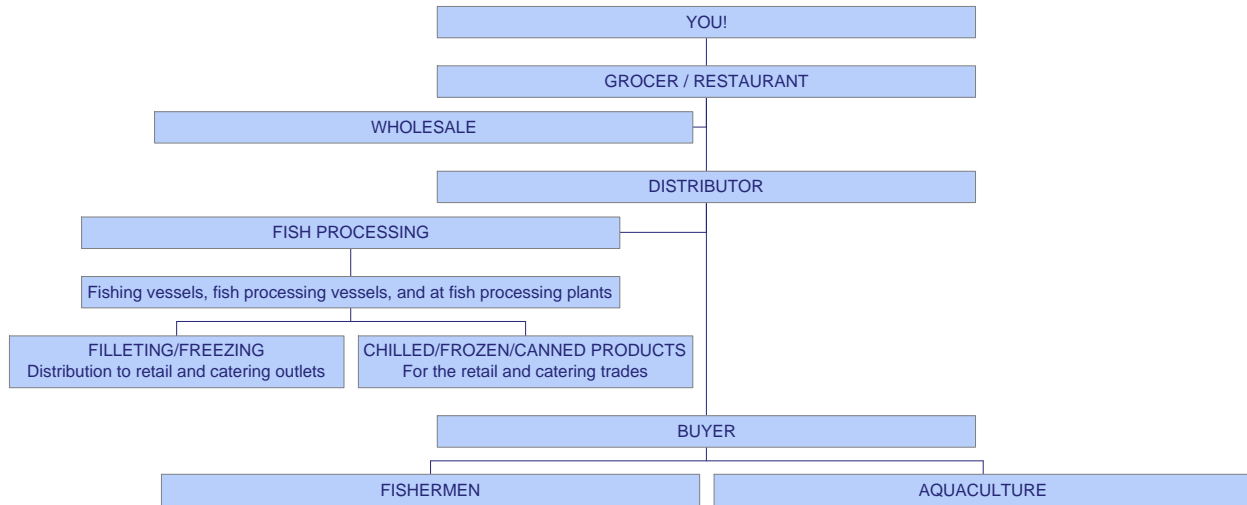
YOU!

GROCER / RESTAURANT

WHOLESALE

DISTRIBUTOR

FISH PROCESSING

Fishing vessels, fish processing vessels, and at fish processing plants

FILLETING/FREEZING
Distribution to retail and catering outlets

CHILLED/FROZEN/CANNED PRODUCTS
For the retail and catering trades

BUYER

FISHERMEN

AQUACULTURE